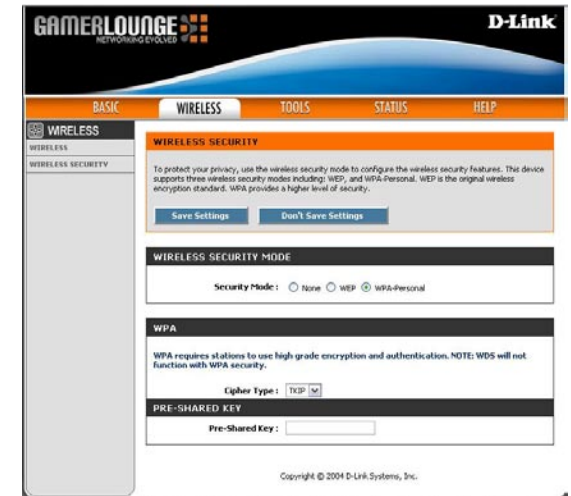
GAMERLOUNGE
NETWORKING EVOLVED

D-Link

BASIC | WIRELESS | TOOLS | STATUS | HELP

WIRELESS
WIRELESS
WIRELESS SECURITY

WIRELESS SECURITY

To protect your privacy, use the wireless security mode to configure the wireless security features. This device supports three wireless security modes including: WEP, and WPA-Personal. WEP is the original wireless encryption standard. WPA provides a higher level of security.

Save Settings | Don't Save Settings

WIRELESS SECURITY MODE

Security Mode : None WEP WPA-Personal

WPA

WPA requires stations to use high grade encryption and authentication. NOTE: WDS will not function with WPA security.

Cipher Type : TKIP

PRE-SHARED KEY

Pre-Shared Key :

Copyright © 2004 D-Link Systems, Inc.